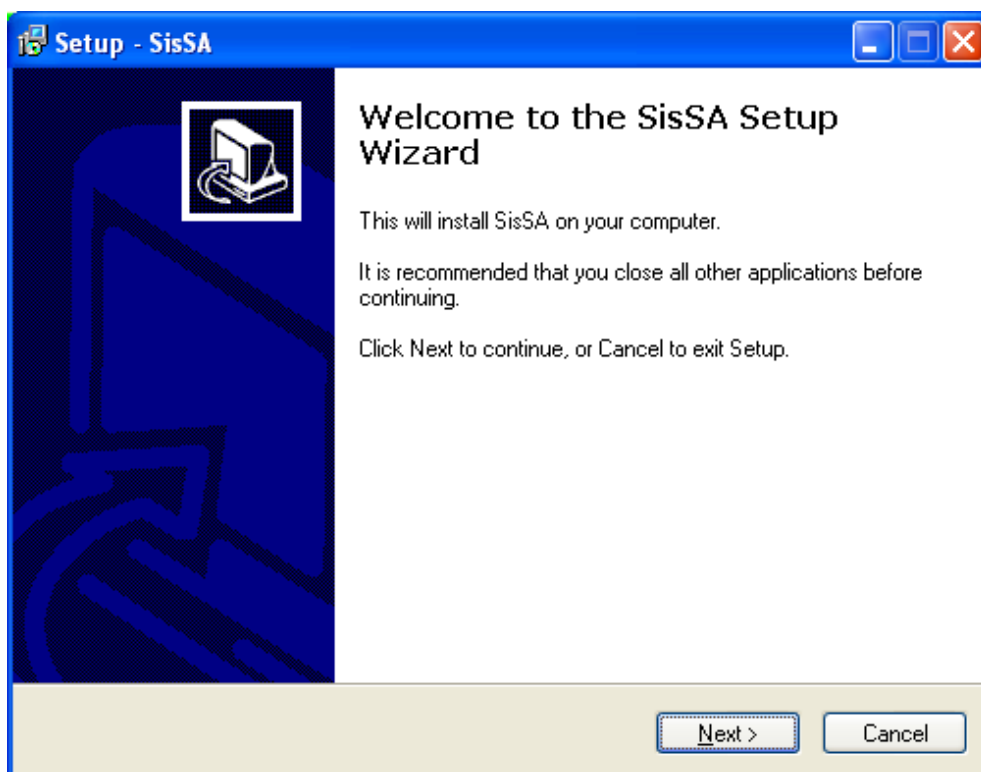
Setup - SisSA

Welcome to the SisSA Setup Wizard

This will install SisSA on your computer.

It is recommended that you close all other applications before continuing.

Click Next to continue, or Cancel to exit Setup.

Next >

Cancel